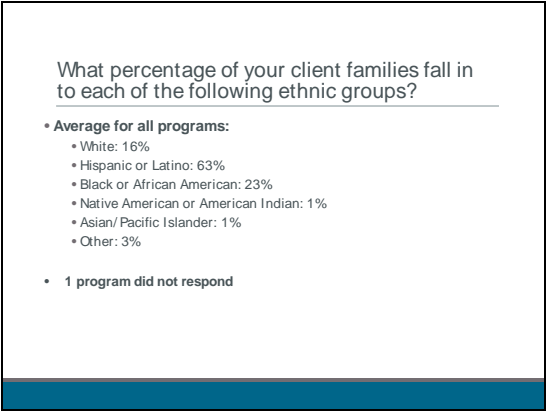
What percentage of your client families fall in to each of the following ethnic groups?

• Average for all programs:
  • White: 16%
  • Hispanic or Latino: 63%
  • Black or African American: 23%
  • Native American or American Indian: 1%
  • Asian/ Pacific Islander: 1%
  • Other: 3%

• 1 program did not respond